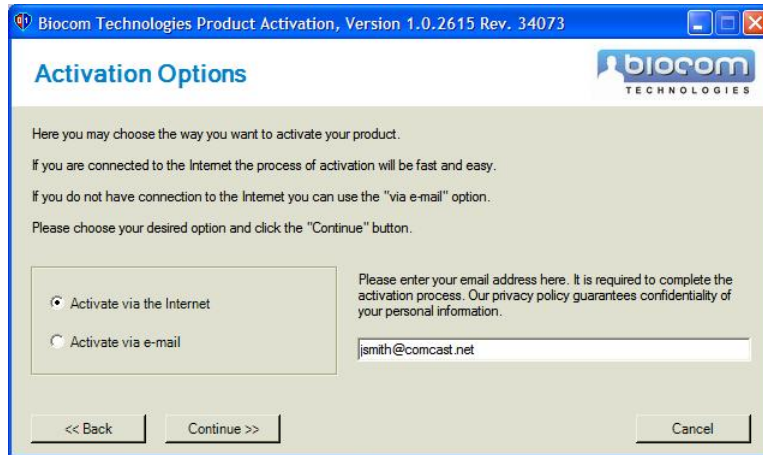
Biocom Technologies Product Activation, Version 1.0.2615 Rev. 34073

Activation Options

biocom
TECHNOLOGIES

Here you may choose the way you want to activate your product.

If you are connected to the Internet the process of activation will be fast and easy.

If you do not have connection to the Internet you can use the "via e-mail" option.

Please choose your desired option and click the "Continue" button.

Activate via the Internet

Activate via e-mail

Please enter your email address here. It is required to complete the activation process. Our privacy policy guarantees confidentiality of your personal information.

jsmith@comcast.net

<< Back

Continue >>

Cancel